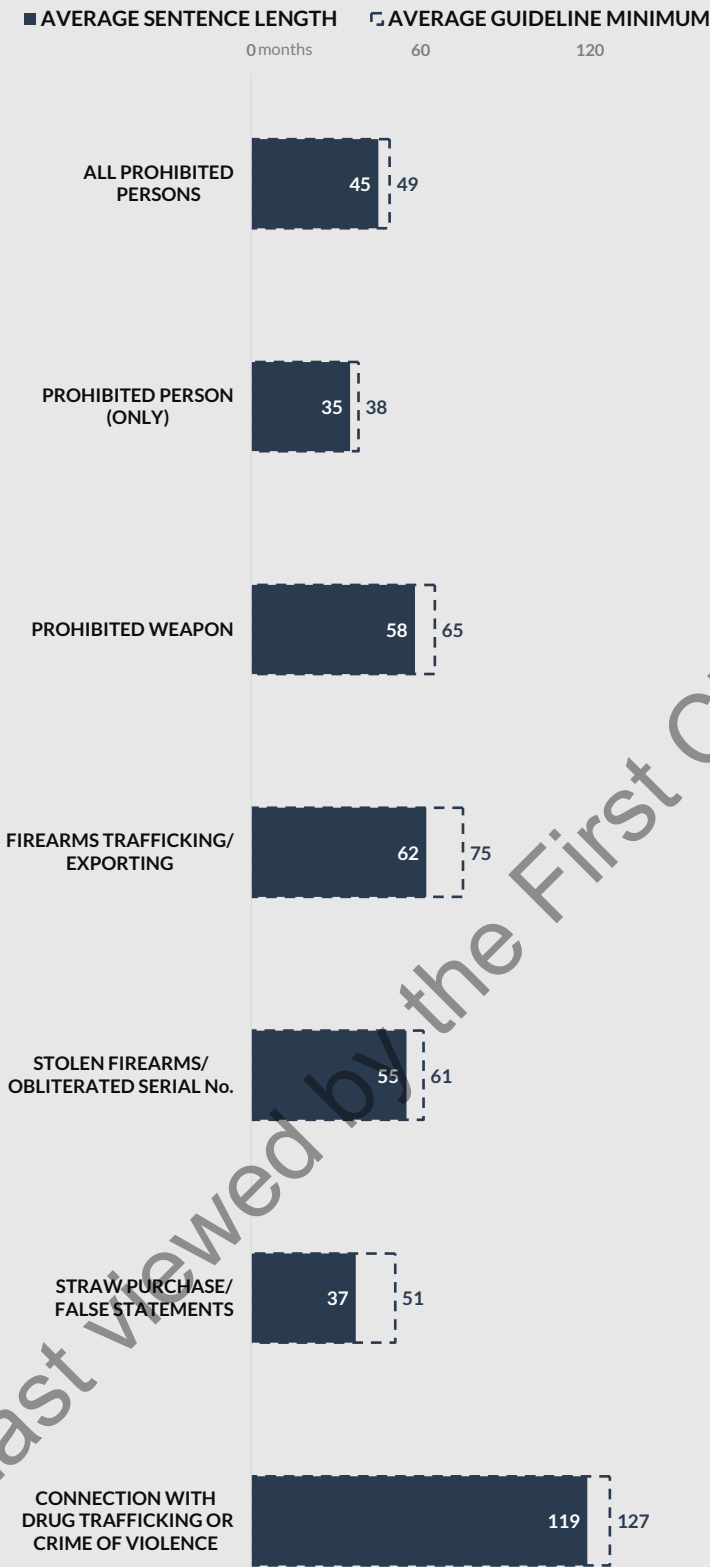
AVERAGE SENTENCE LENGTH AVERAGE GUIDELINE MINIMUM

0 months 60 120

ALL PROHIBITED PERSONS 45 49

PROHIBITED PERSON (ONLY) 35 38

PROHIBITED WEAPON 58 65

FIREARMS TRAFFICKING/ EXPORTING 62 75

STOLEN FIREARMS/ OBLITERATED SERIAL No. 55 61

STRAW PURCHASE/ FALSE STATEMENTS 37 51

CONNECTION WITH DRUG TRAFFICKING OR CRIME OF VIOLENCE 119 127

Last viewed by the First C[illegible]